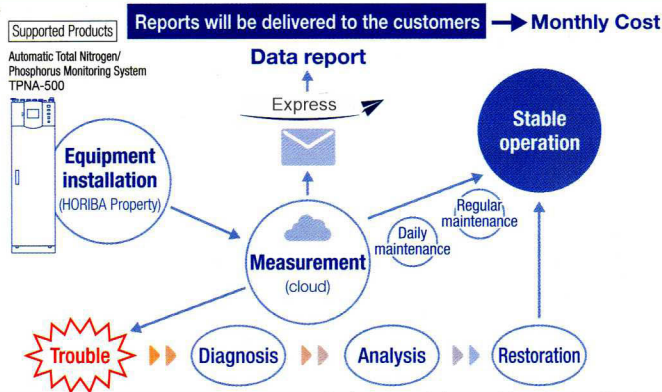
Supported Products

Reports will be delivered to the customers → Monthly Cost

Automatic Total Nitrogen/ Phosphorus Monitoring System TPNA-500

Data report

Express

Stable operation

Equipment installation (HORIBA Property)

Regular maintenance

Daily maintenance

Measurement (cloud)

Trouble

Diagnosis

Analysis

Restoration